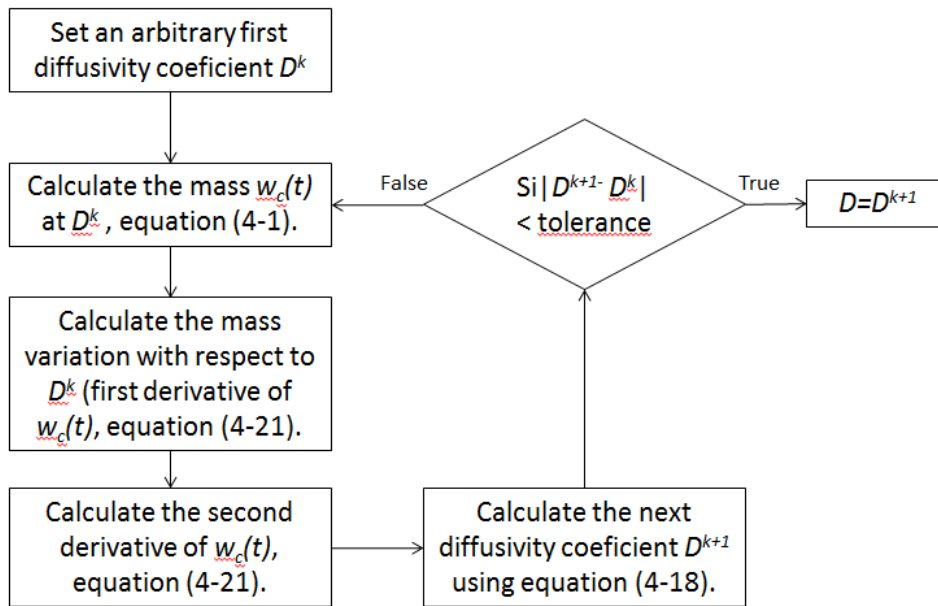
Set an arbitrary first diffusivity coeficient $D^k$

Calculate the mass $w_c(t)$ at $D^k$ , equation (4-1).

False

Si | $D^{k+1-}$ $D^k$ | < tolerance

True

$D=D^{k+1}$

Calculate the mass variation with respect to $D^k$ (first derivative of $w_c(t)$, equation (4-21).

Calculate the second derivative of $w_c(t)$, equation (4-21).

Calculate the next diffusivity coeficient $D^{k+1}$ using equation (4-18).